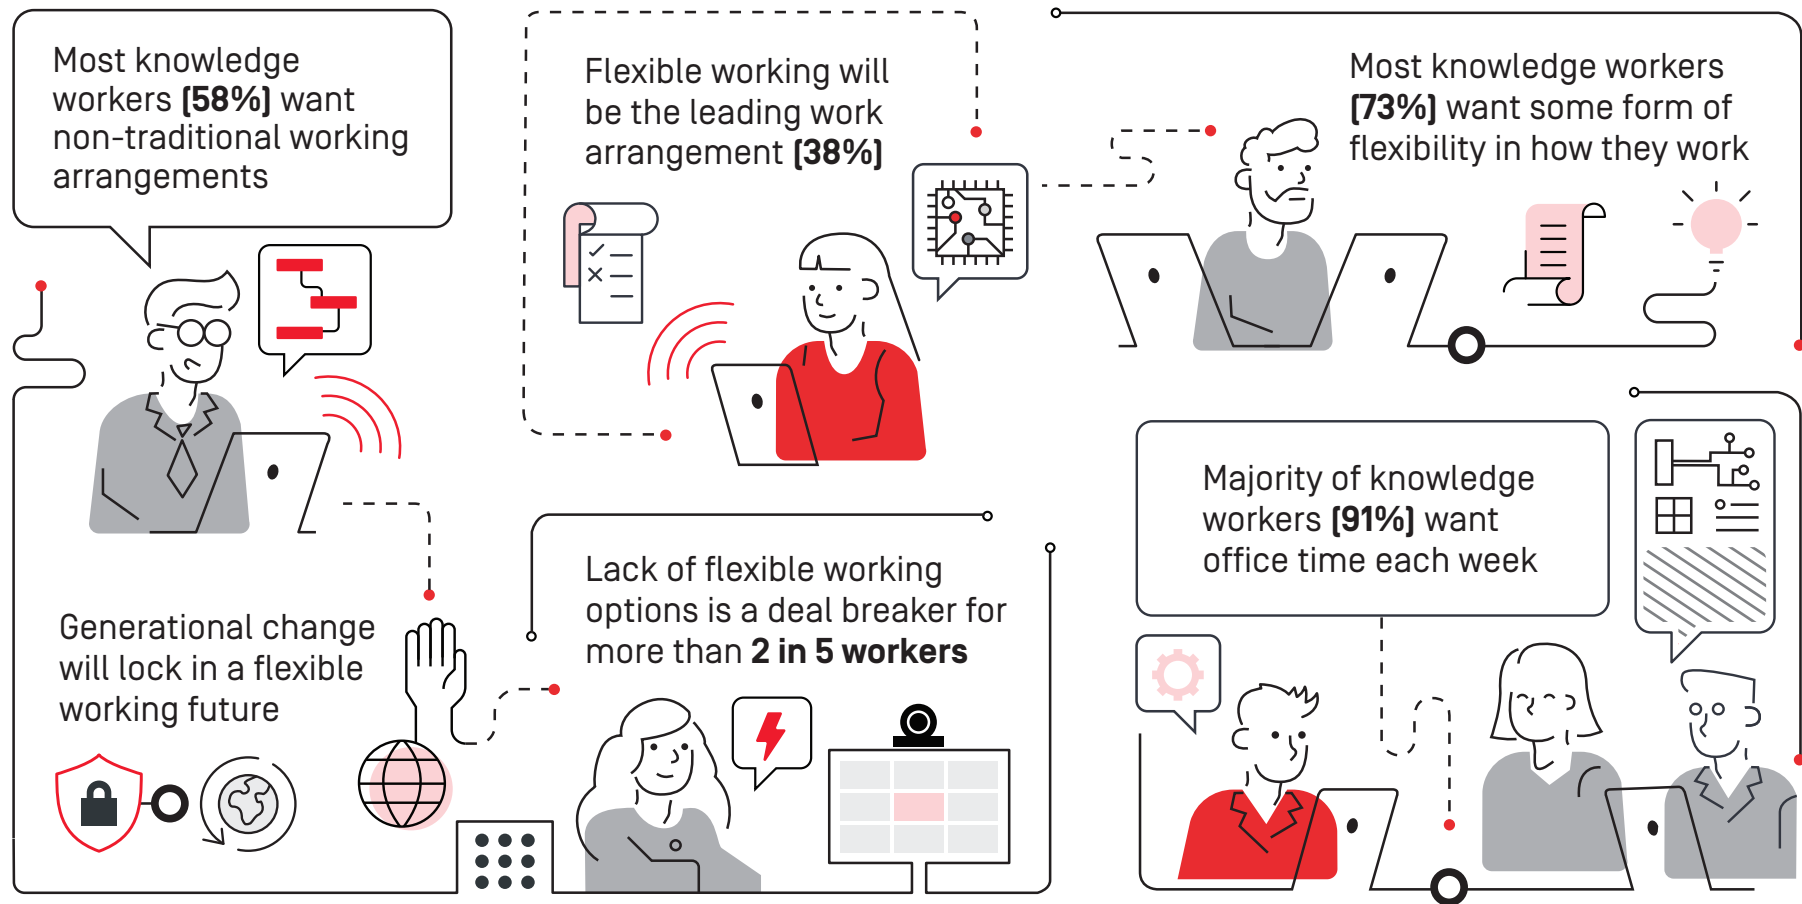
Most knowledge workers **[58%]** want non-traditional working arrangements

Flexible working will be the leading work arrangement **[38%]**

Most knowledge workers **[73%]** want some form of flexibility in how they work

Majority of knowledge workers **[91%]** want office time each week

Generational change will lock in a flexible working future

Lack of flexible working options is a deal breaker for more than **2 in 5 workers**